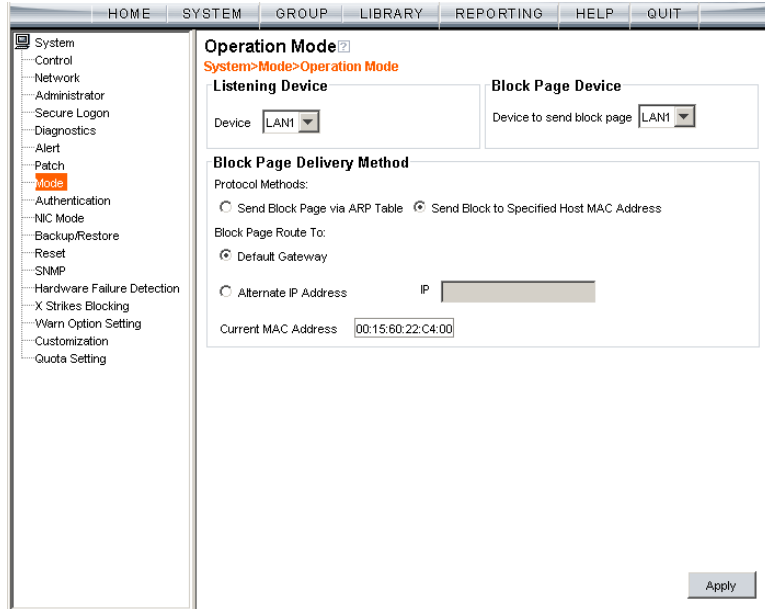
HOME SYSTEM GROUP LIBRARY REPORTING HELP QUIT

System
Control
Network
Administrator
Secure Logon
Diagnostics
Alert
Patch
Mode
Authentication
NIC Mode
Backup/Restore
Reset
SNMP
Hardware Failure Detection
X Strikes Blocking
Warn Option Setting
Customization
Quota Setting

Operation Mode

System>Mode>Operation Mode

Listening Device

Device LAN1

Block Page Device

Device to send block page LAN1

Block Page Delivery Method

Protocol Methods:

Send Block Page via ARP Table Send Block to Specified Host MAC Address

Block Page Route To:

Default Gateway

Alternate IP Address IP

Current MAC Address 00:15:60:22:C4:00

Apply